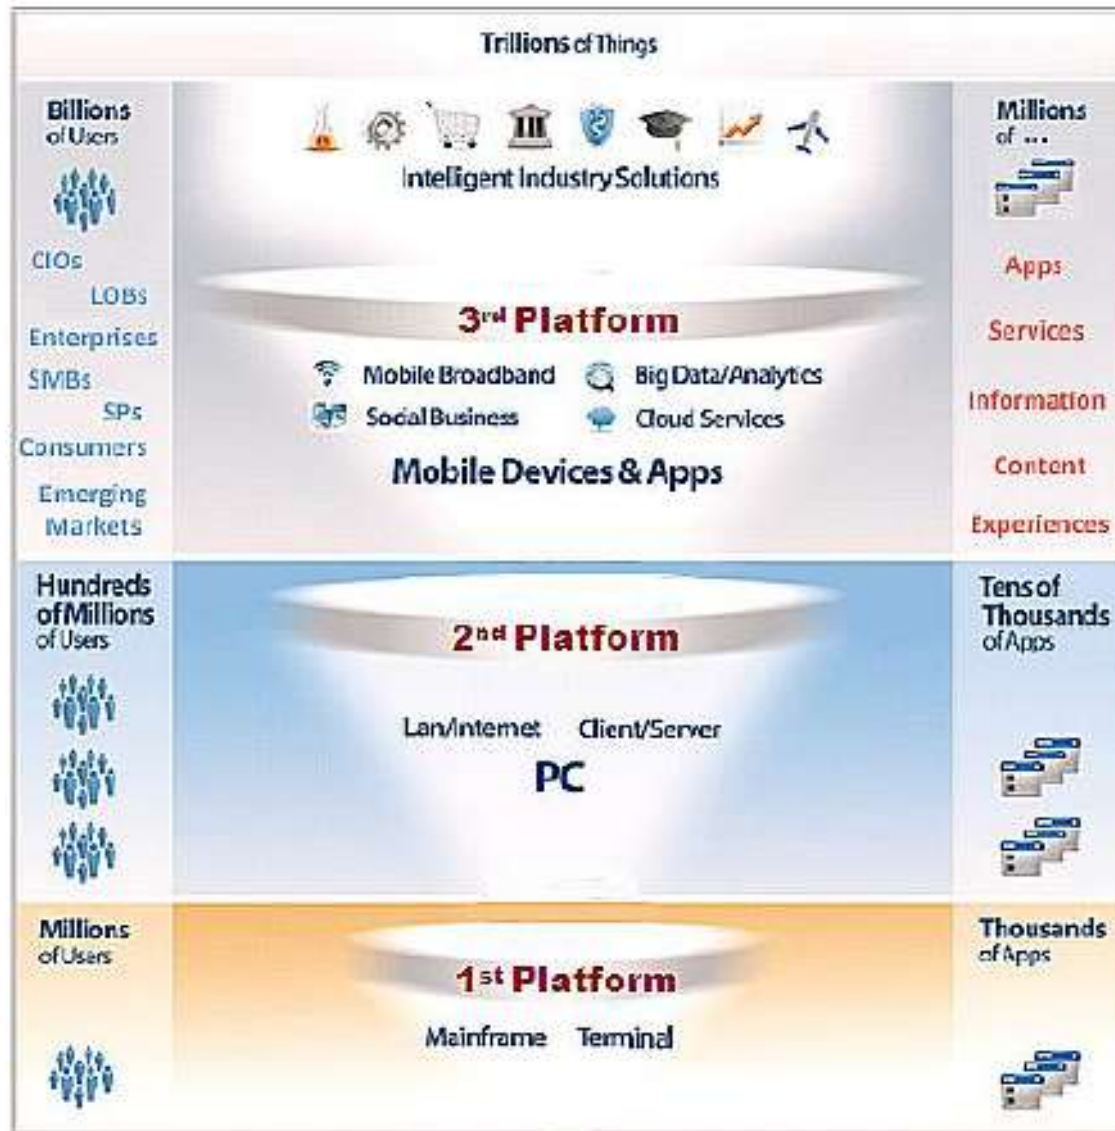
Trillions of Things

Billions of Users

CIOs
LOBs
Enterprises
SMBs
SPs
Consumers
Emerging Markets

Intelligent Industry Solutions

3rd Platform

Mobile Broadband
Big Data/Analytics
Social Business
Cloud Services

Mobile Devices & Apps

Millions of ...

Apps
Services
Information
Content
Experiences

Hundreds of Millions of Users

2nd Platform

Lan/Internet
Client/Server

PC

Tens of Thousands of Apps

Millions of Users

1st Platform

Mainframe
Terminal

Thousands of Apps